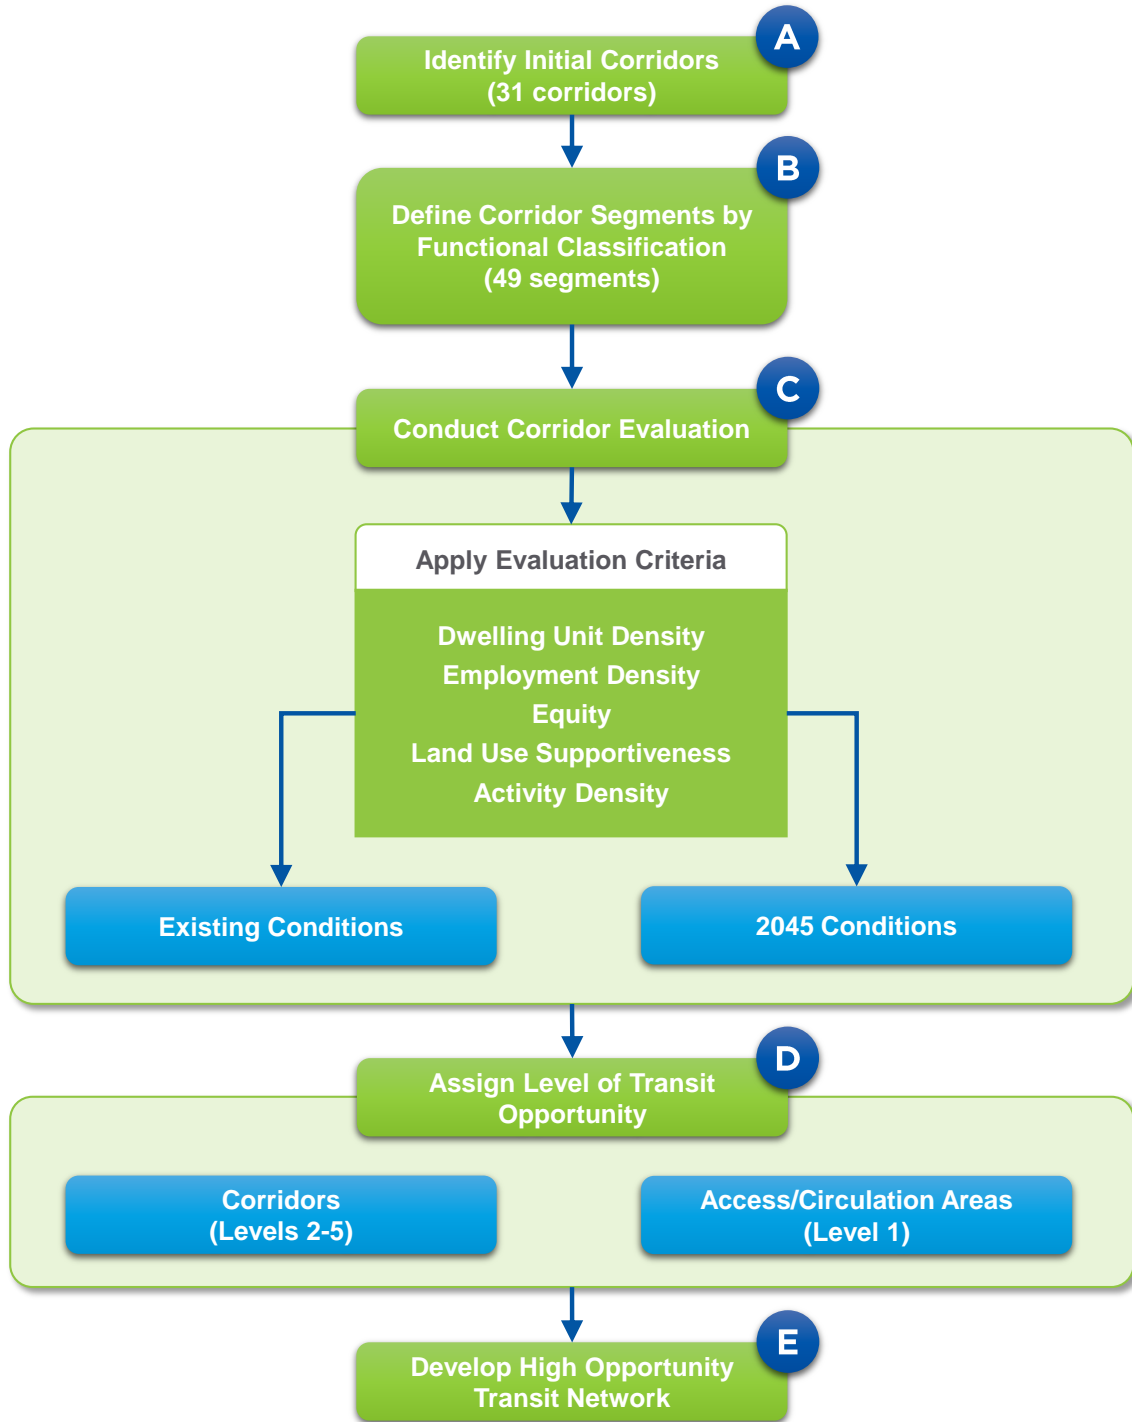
A
Identify Initial Corridors
(31 corridors)

B
Define Corridor Segments by Functional Classification
(49 segments)

C
Conduct Corridor Evaluation

Apply Evaluation Criteria

Dwelling Unit Density
Employment Density
Equity
Land Use Supportiveness
Activity Density

Existing Conditions

2045 Conditions

D
Assign Level of Transit Opportunity

Corridors
(Levels 2-5)

Access/Circulation Areas
(Level 1)

E
Develop High Opportunity Transit Network